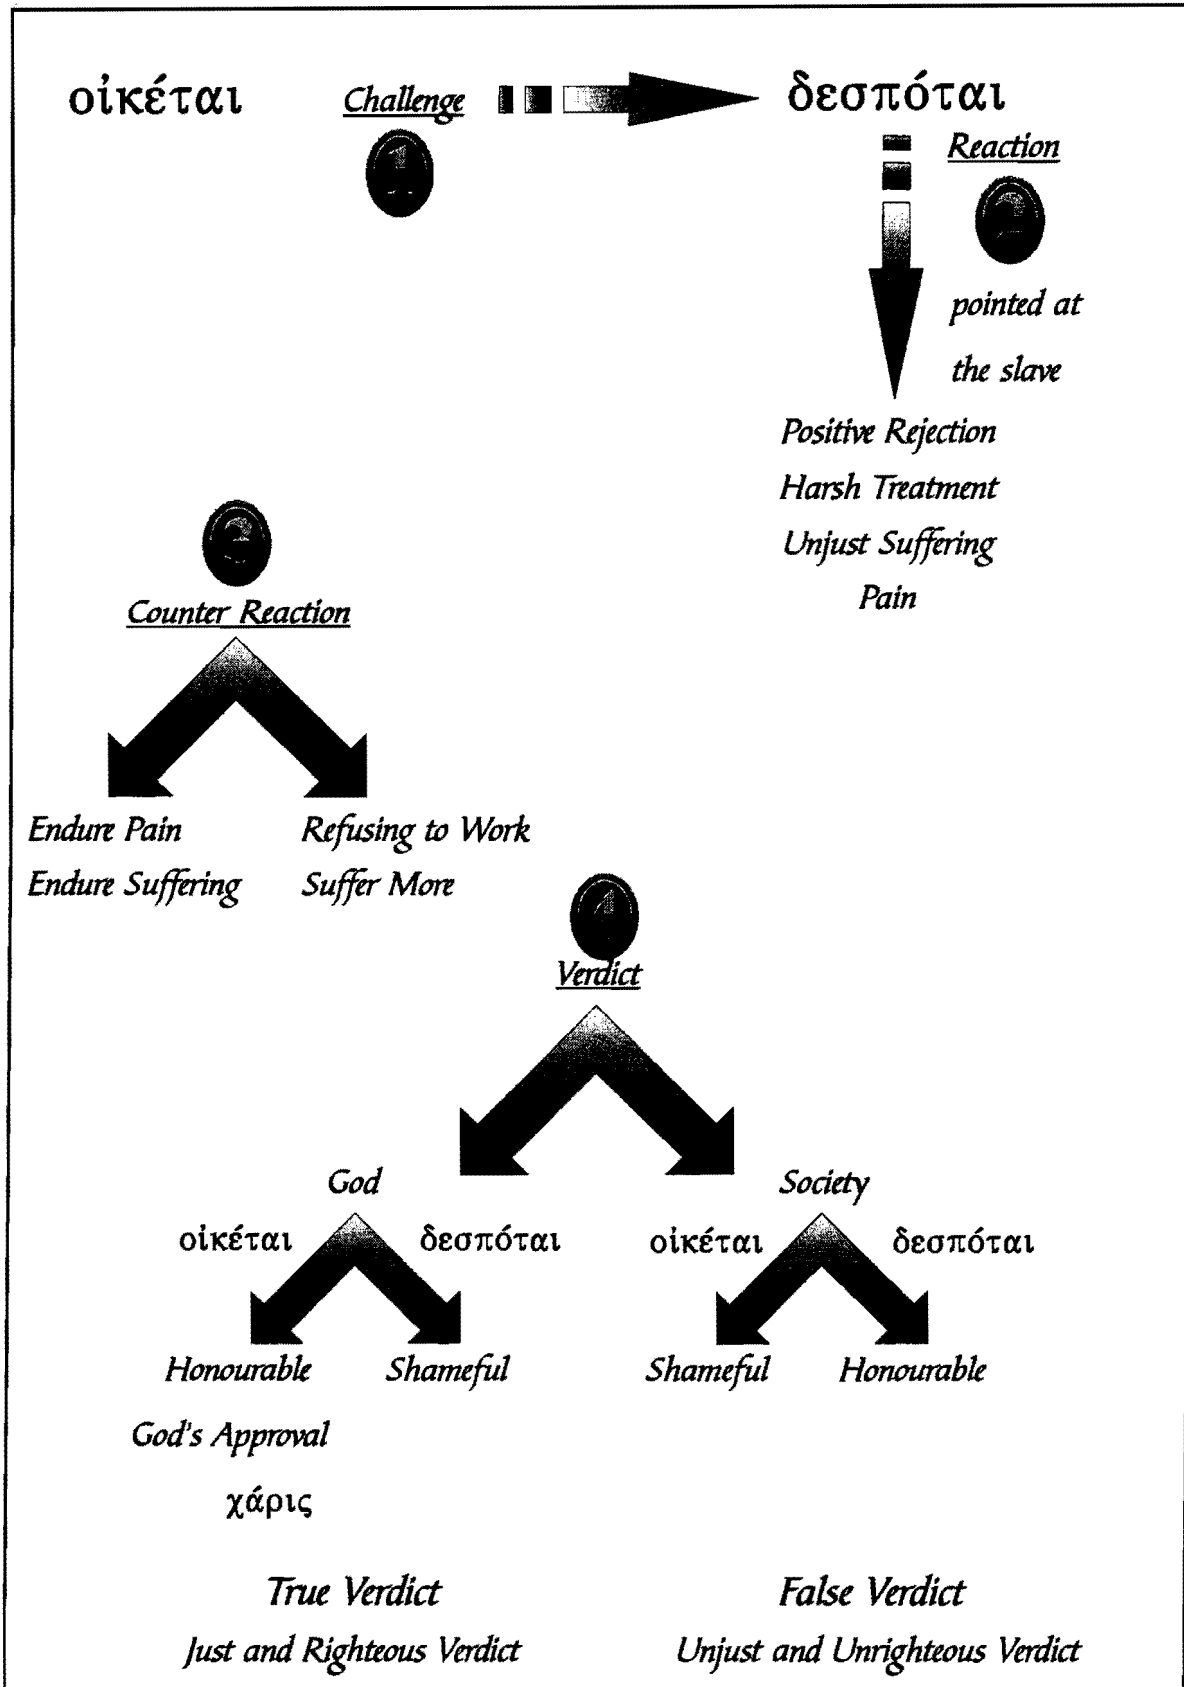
οἰκέται Challenge δεσπόται

1

Reaction

2

pointed at the slave

Positive Rejection
Harsh Treatment
Unjust Suffering
Pain

3

Counter Reaction

Endure Pain
Endure Suffering

Refusing to Work
Suffer More

4

Verdict

God

οἰκέται δεσπόται

Honourable
God's Approval
χάρις

Shameful

Society

οἰκέται δεσπόται

Shameful

Honourable

True Verdict
Just and Righteous Verdict

False Verdict
Unjust and Unrighteous Verdict